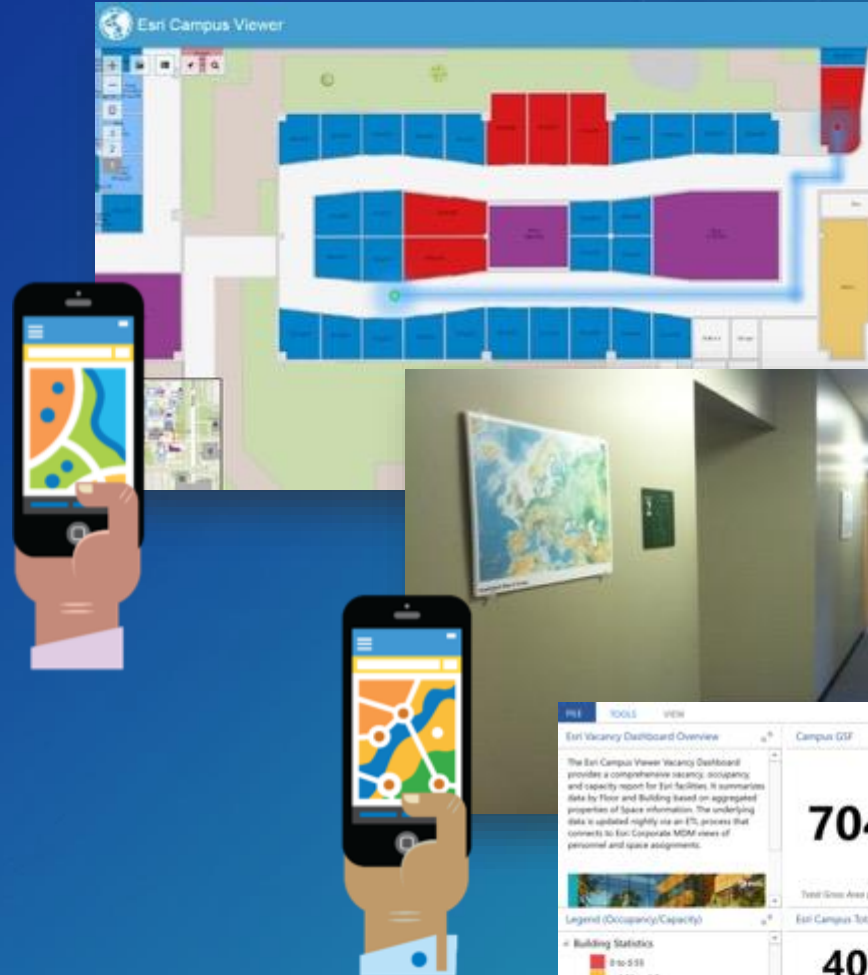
Esri Campus Viewer

FILE TOOLS VIEW

Esri Vacancy Dashboard Overview

The Esri Campus Viewer Vacancy Dashboard provides a comprehensive vacancy, occupancy, and capacity report for Esri facilities. It summarizes data by Floor and Building based on aggregated properties of Space information. The underlying data is updated nightly via an ETL process that connects to Esri Corporate MDM views of personnel and space assignments.

Campus GSF

704

Total Gross Area

Legend (Occupancy/Capacity)

Esri Campus Tot

Building Statistics

0 to 0.55

40